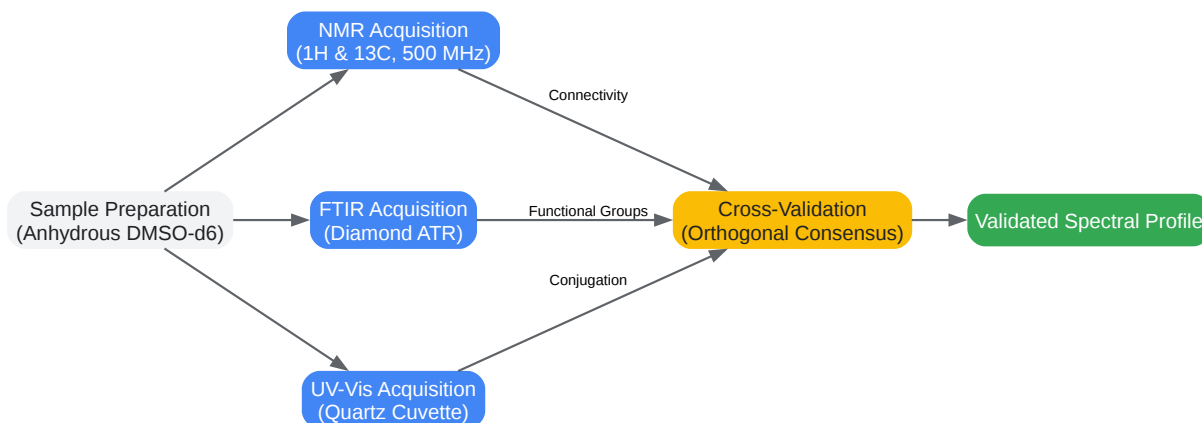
NMR Acquisition
(1H & 13C, 500 MHz)

Connectivity

Sample Preparation
(Anhydrous DMSO-d6)

FTIR Acquisition
(Diamond ATR)

Functional Groups

Cross-Validation
(Orthogonal Consensus)

Validated Spectral Profile

Conjugation

UV-Vis Acquisition
(Quartz Cuvette)